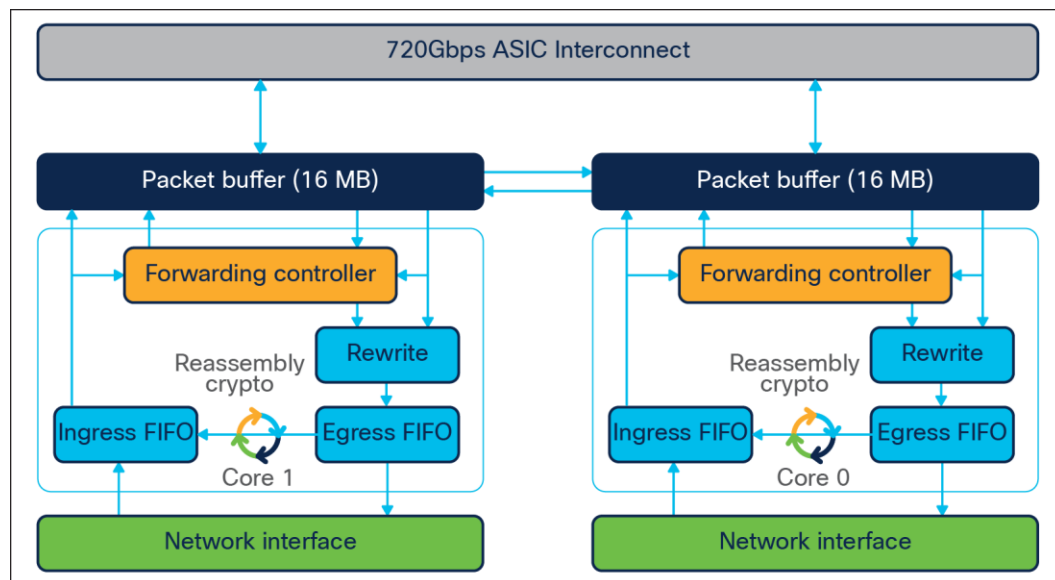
720Gbps ASIC Interconnect

Packet buffer (16 MB)

Packet buffer (16 MB)

Forwarding controller

Rewrite

Reassembly crypto

Ingress FIFO

Egress FIFO

Core 1

Forwarding controller

Rewrite

Reassembly crypto

Ingress FIFO

Egress FIFO

Core 0

Network interface

Network interface